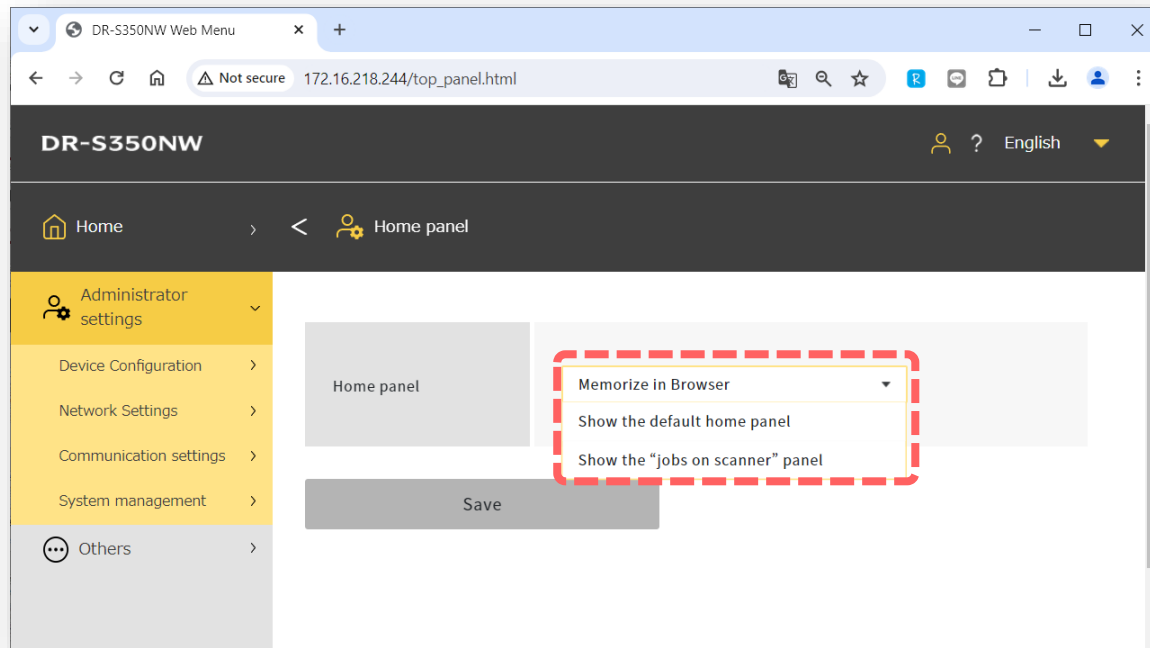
DR-S350NW Web Menu
Not secure 172.16.218.244/top_panel.html

DR-S350NW
English

Home
Home panel

Administrator settings
Device Configuration
Network Settings
Communication settings
System management
Others

Home panel
Memorize in Browser
Show the default home panel
Show the “jobs on scanner” panel

Save